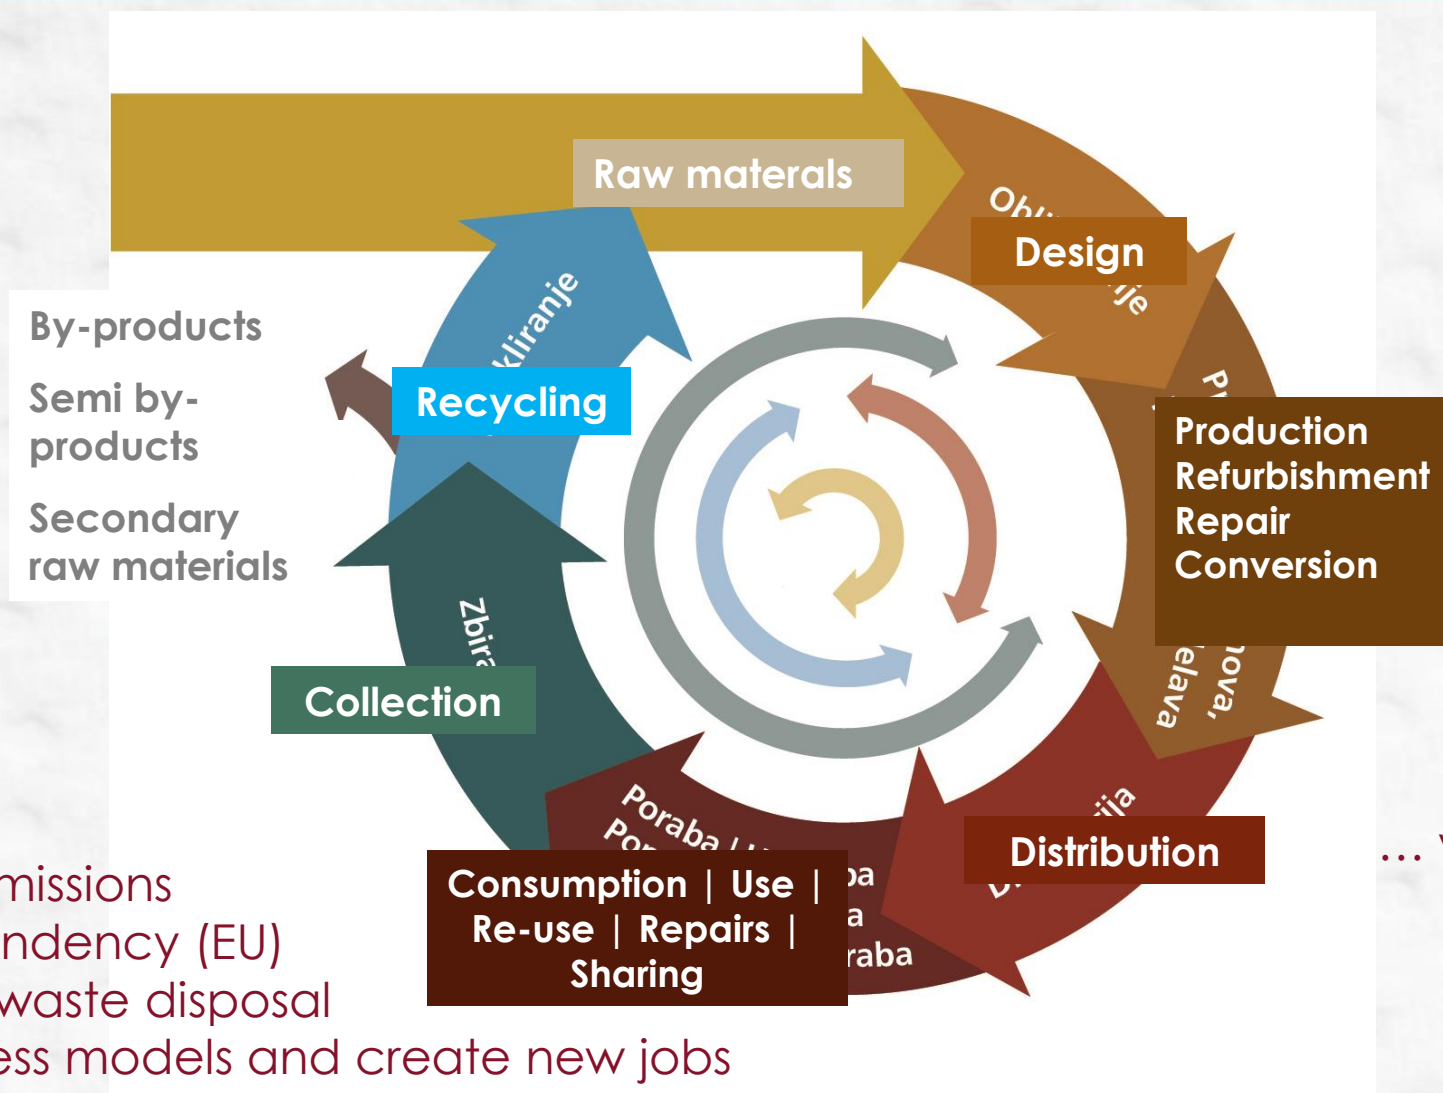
Raw materals

Ob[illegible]

Design

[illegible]je

By-products

Semi by-products

Secondary raw materials

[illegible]kliranje

Recycling

P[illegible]

Production
Refurbishment
Repair
Conversion

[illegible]ova,
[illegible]elava

Zbira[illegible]

Collection

Poraba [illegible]
Po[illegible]

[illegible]ija

Distribution

D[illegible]

... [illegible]

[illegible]missions
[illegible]ndency (EU)
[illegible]waste disposal
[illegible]ess models and create new jobs

Consumption | Use | Re-use | Repairs | Sharing

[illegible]pa
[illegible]a
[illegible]raba